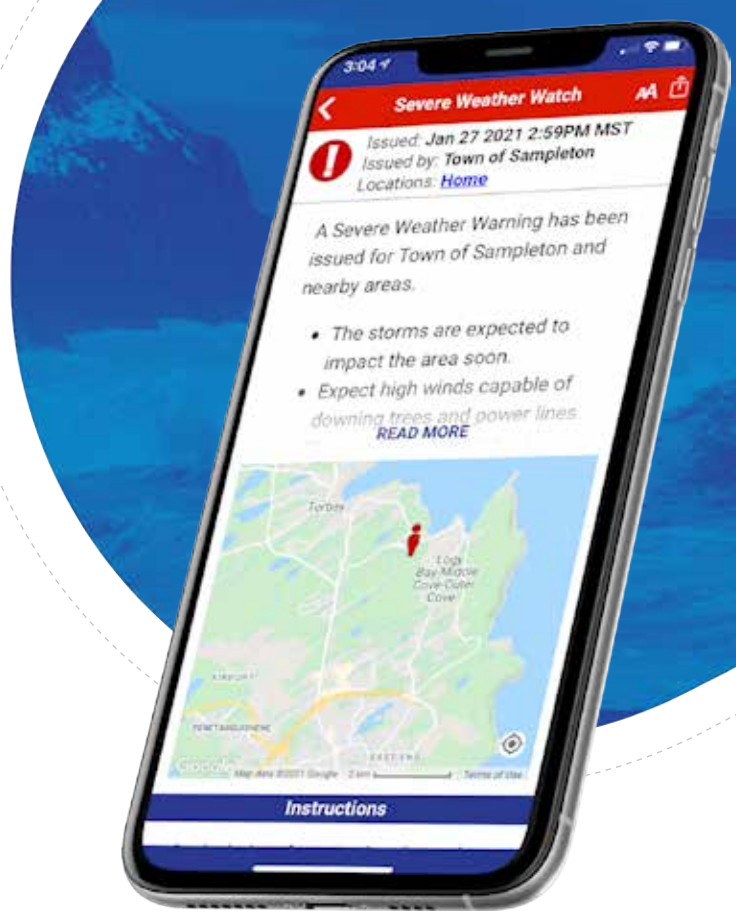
3:04

Severe Weather Watch

AA

Issued: Jan 27 2021 2:59PM MST
Issued by: Town of Sampleton
Locations: Home

A Severe Weather Warning has been issued for Town of Sampleton and nearby areas.

• The storms are expected to impact the area soon.
• Expect high winds capable of downing trees and power lines.

READ MORE

Torbay

Logy Bay-Middle Cove-Outer Cove

KIRKOPIT

PENETANGUISHENE

EASTERN

Google Map data ©2021 Google 2 km Terms of Use

Instructions